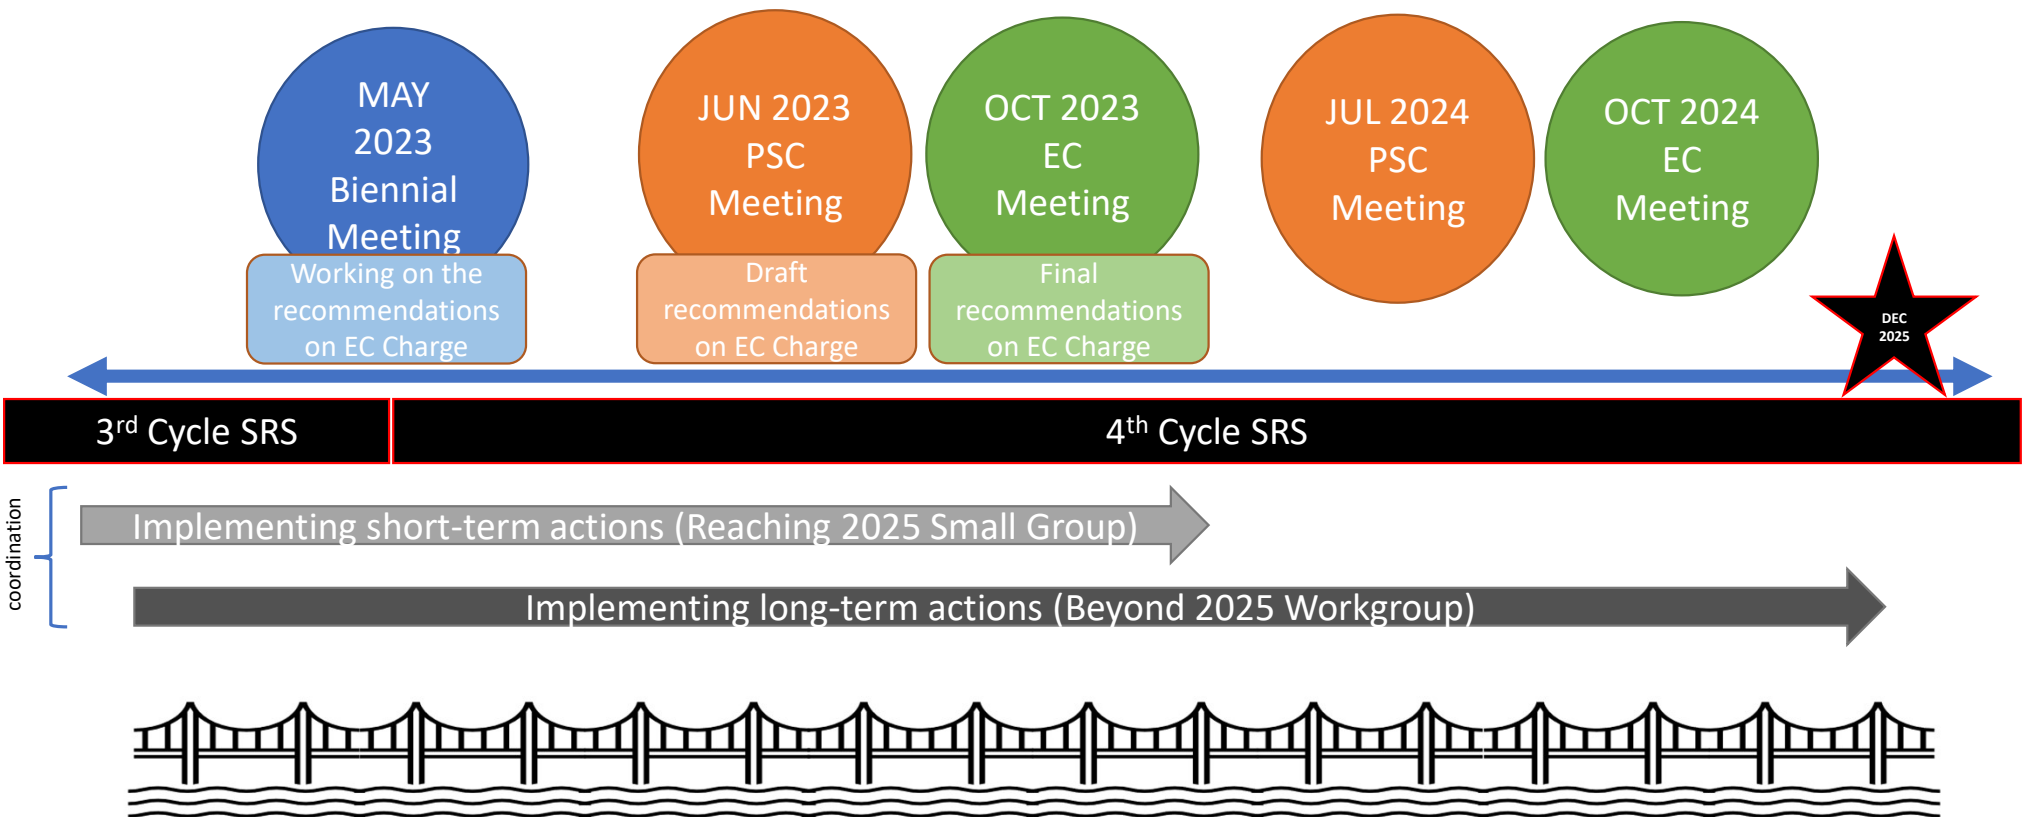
MAY 2023 Biennial Meeting

Working on the recommendations on EC Charge

JUN 2023 PSC Meeting

Draft recommendations on EC Charge

OCT 2023 EC Meeting

Final recommendations on EC Charge

JUL 2024 PSC Meeting

OCT 2024 EC Meeting

DEC 2025

3$^{rd}$ Cycle SRS

4$^{th}$ Cycle SRS

coordination

Implementing short-term actions (Reaching 2025 Small Group)

Implementing long-term actions (Beyond 2025 Workgroup)